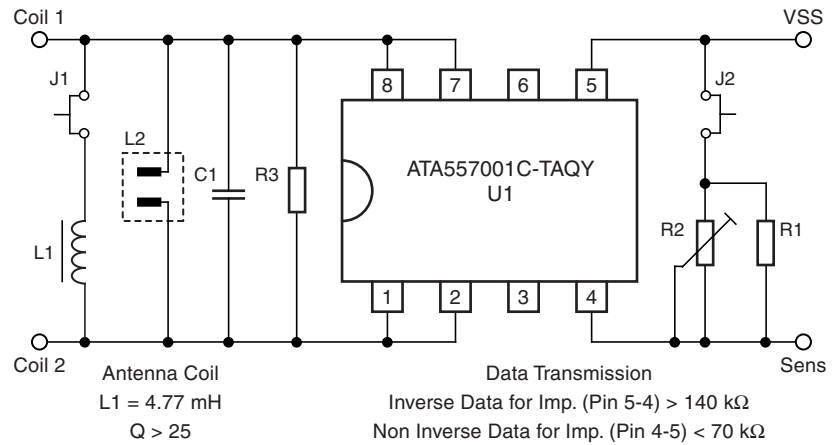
Coil 1

VSS

J1

J2

8 7 6 5

L2

C1

R3

ATA557001C-TAQY
U1

L1

R2

R1

1 2 3 4

Coil 2

Sens

Antenna Coil
L1 = 4.77 mH
Q > 25

Data Transmission
Inverse Data for Imp. (Pin 5-4) > 140 kΩ
Non Inverse Data for Imp. (Pin 4-5) < 70 kΩ